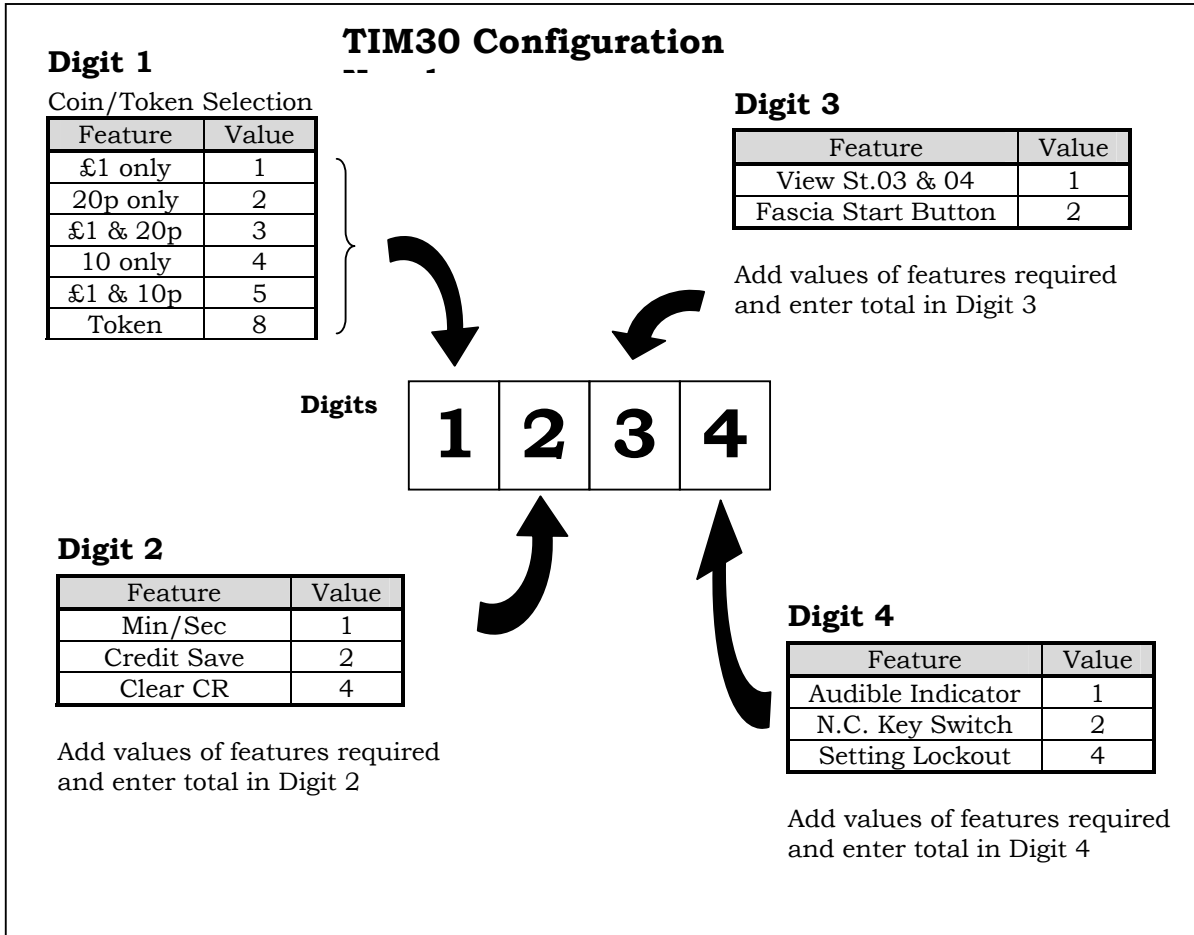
TIM30 Configuration
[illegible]

Digit 1

Coin/Token Selection

| Feature | Value |
|---|---|
| £1 only | 1 |
| 20p only | 2 |
| £1 & 20p | 3 |
| 10 only | 4 |
| £1 & 10p | 5 |
| Token | 8 |

Digit 3

| Feature | Value |
|---|---|
| View St.03 & 04 | 1 |
| Fascia Start Button | 2 |

Add values of features required and enter total in Digit 3

Digits

| 1 | 2 | 3 | 4 |
|---|---|---|---|

Digit 2

| Feature | Value |
|---|---|
| Min/Sec | 1 |
| Credit Save | 2 |
| Clear CR | 4 |

Add values of features required and enter total in Digit 2

Digit 4

| Feature | Value |
|---|---|
| Audible Indicator | 1 |
| N.C. Key Switch | 2 |
| Setting Lockout | 4 |

Add values of features required and enter total in Digit 4